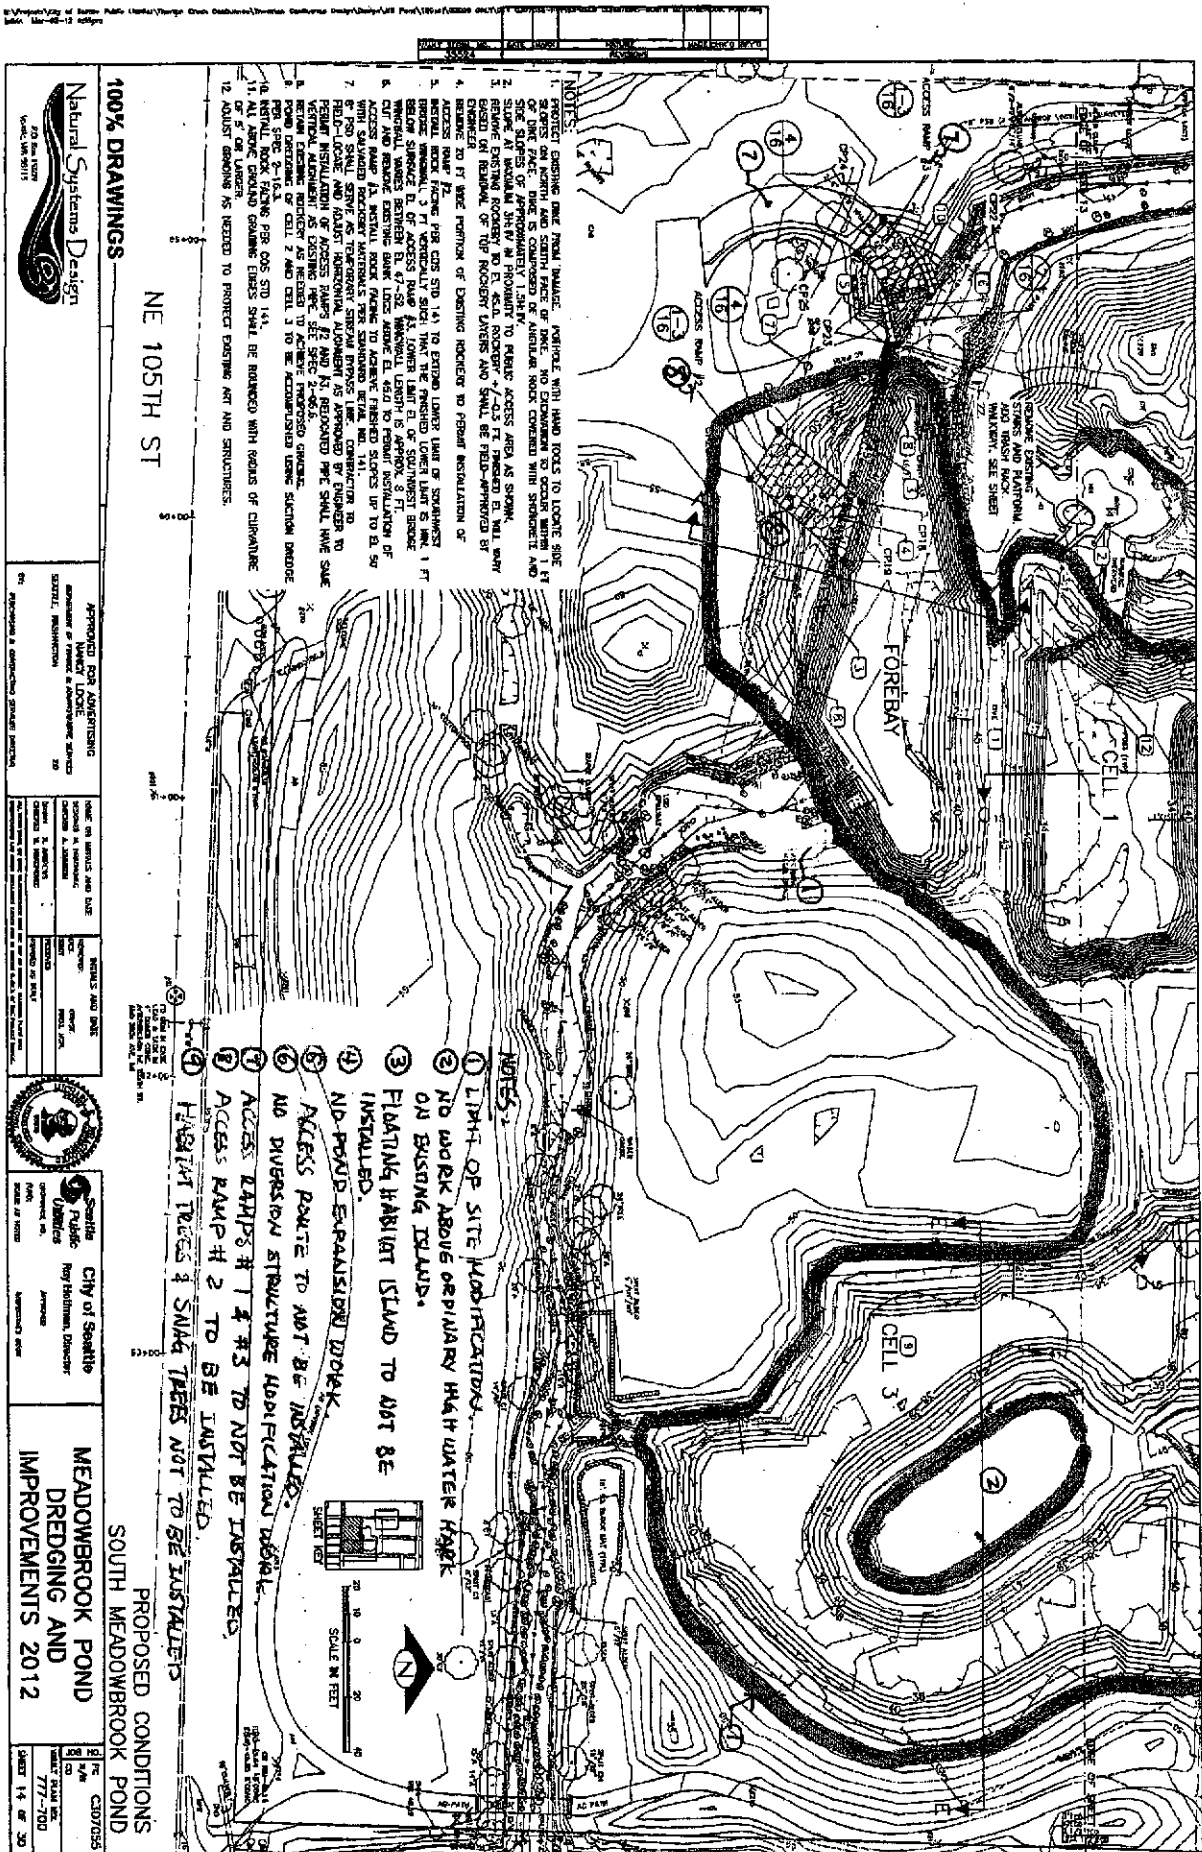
NOTES:

1. PROTECT EXISTING DIKE FROM DAMAGE. PORTIONS WITH HAND TOOLS TO LOCATE SIDE SLOPES ON NORTH & SOUTH FACE OF DIKE. NO EXCAVATION TO OCCUR WITHIN 1 FT OF DIKE TOE. ... ANGULAR ROCK COVERED WITH SHOTCRETE AND SIDE SLOPES OF APPROXIMATELY 1.5H:1V.
2. SLOPE AT MAXIMUM 3H:1V IN PROXIMITY TO PUBLIC ACCESS AREA AS SHOWN.
3. REMOVE EXISTING ROCKERY TO EL 45.0. ROCKERY +/-0.5 FT. FINISHED EL WILL VARY BASED ON REMOVAL OF TOP ROCKERY LAYERS AND SHALL BE FIELD-APPROVED BY ENGINEER.
4. REMOVE 20 FT WIDE PORTION OF EXISTING ROCKERY TO PERMIT INSTALLATION OF ACCESS RAMP #2.
5. INSTALL ROCK FACING PER CDS STD 141 TO EXTEND LOWER LIMIT OF SOUTHWEST BRIDGE WINGWALL 3 FT VERTICALLY SUCH THAT THE FINISHED LOWER LIMIT IS MIN. 1 FT BELOW SURFACE EL OF ACCESS RAMP #3. LOWER LIMIT EL OF SOUTHWEST BRIDGE WINGWALL VARIES BETWEEN EL 47-52. WINGWALL LENGTH IS APPROX. 8 FT.
6. CUT AND REMOVE EXISTING BANK LOGS ABOVE EL 45.0 TO PERMIT INSTALLATION OF ACCESS RAMP #3. INSTALL ROCK FACING TO ACHIEVE FINISHED SLOPES UP TO EL 50 WITH SALVAGED ROCKERY MATERIALS PER STANDARD DETAIL ...
7. 8" PIPE SHALL SERVE AS TEMPORARY STREAM BYPASS LINE. CONTRACTOR TO FIELD-LOCATE AND ADJUST HORIZONTAL ALIGNMENT AS APPROVED BY ENGINEER TO PERMIT INSTALLATION OF ACCESS RAMPS #2 AND #3. RELOCATED PIPE SHALL HAVE SAME VERTICAL ALIGNMENT AS EXISTING PIPE. SEE SPEC 2-06.6.
8. RETAIN EXISTING ROCKERY AS NEEDED TO ACHIEVE PROPOSED GRADING.
9. POND DREDGING OF CELL 2 AND CELL 3 TO BE ACCOMPLISHED USING SUCTION DREDGE PER SPEC 2-16.3.
10. INSTALL ROCK FACING PER CDS STD 141.
11. ALL ABOVE GROUND GRADING EDGES SHALL BE ROUNDED WITH RADIUS OF CURVATURE OF 6' OR LARGER.
12. ADJUST GRADING AS NEEDED TO PROTECT EXISTING ART AND STRUCTURES.

ACCESS RAMP #3
ACCESS RAMP #2
REMOVE EXISTING STAIRS AND PLATFORM, AND WASH RACK, SEE SHEET
FOREBAY
CELL 1
CELL 3
NE 105TH ST

NOTES:
① LIMIT OF SITE MODIFICATIONS.
② NO WORK ABOVE ORDINARY HIGH WATER MARK ON EXISTING ISLAND.
③ FLOATING HABITAT ISLAND TO NOT BE INSTALLED.
④ NO POND EXPANSION WORK.
⑤ ACCESS ROUTE TO NOT BE INSTALLED.
⑥ NO DIVERSION STRUCTURE MODIFICATION WORK.
⑦ ACCESS RAMPS #1 & #3 TO NOT BE INSTALLED.
⑧ ACCESS RAMP #2 TO BE INSTALLED.
⑨ HABITAT TREES & SNAG TREES NOT TO BE INSTALLED.

SHEET KEY
SCALE IN FEET
0 20 40

100% DRAWINGS
Natural Systems Design

APPROVED FOR ADVERTISING
NANCY LOCKE
SEATTLE, WASHINGTON

Seattle Public Utilities
City of Seattle
Ray Hoffman, Director

PROPOSED CONDITIONS
SOUTH MEADOWBROOK POND
MEADOWBROOK POND DREDGING AND IMPROVEMENTS 2012
C307055
777-700
SHEET 14 OF 30